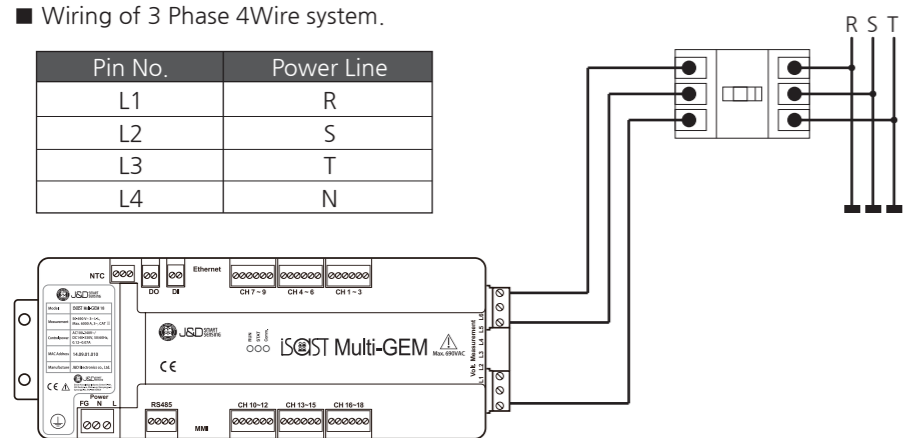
■ Wiring of 3 Phase 4Wire system.

| Pin No. | Power Line |
|---|---|
| L1 | R |
| L2 | S |
| L3 | T |
| L4 | N |

R S T

NTC
DO DI
Ethernet
CH 7 ~ 9 CH 4 ~ 6 CH 1 ~ 3

J&D SMART SENSING
Model ISGST Multi-GEM 18
Measurement
Control/power
MAC Address 14.00.01.010
Manufacturer J&D Electronics co., Ltd.

J&D SMART SENSING
RUN STAT CNT/L
iSGST Multi-GEM
Max. 690VAC
CE

Volt. Measurement
L1 L2 L3 L4 L5 L6

Power
FG N L
RS485
MMI
CH 10~12 CH 13~15 CH 16~18